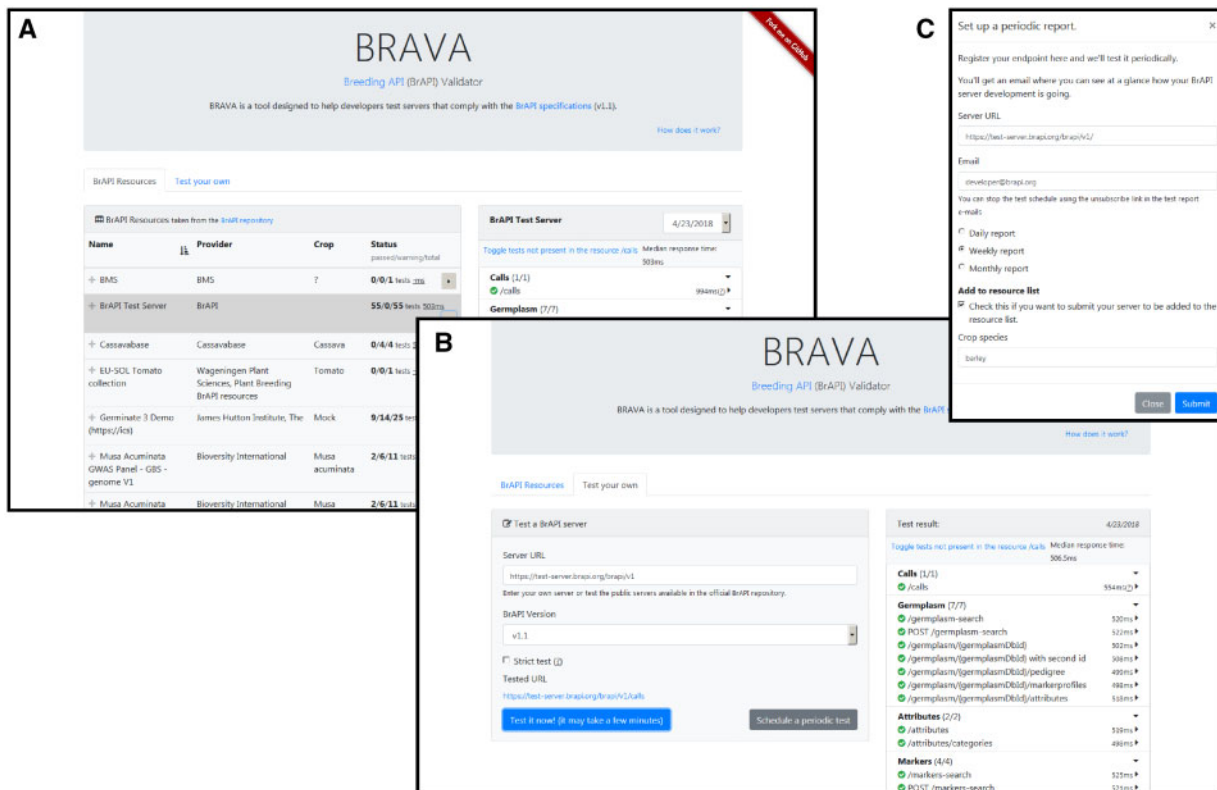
A

Fork me on GitHub

BRAVA

Breeding API (BrAPI) Validator

BRAVA is a tool designed to help developers test servers that comply with the BrAPI specifications (v1.1).

How does it work?

BrAPI Resources | Test your own

BrAPI Resources taken from the BrAPI repository

| Name | Provider | Crop | Status passed/warning/total |
|---|---|---|---|
| + BMS | BMS | ? | 0/0/1 tests |
| + BrAPI Test Server | BrAPI | | 55/0/55 tests 503ms |
| + Cassavabase | Cassavabase | Cassava | 0/4/4 tests |
| + EU-SOL Tomato collection | Wageningen Plant Sciences, Plant Breeding BrAPI resources | Tomato | 0/0/1 tests |
| + Germinate 3 Demo (https://ics) | James Hutton Institute, The | Mock | 9/14/25 tests |
| + Musa Acuminata GWAS Panel - GBS - genome V1 | Bioversity International | Musa acuminata | 2/6/11 tests |
| + Musa Acuminata | Bioversity International | Musa | 2/6/11 tests |

BrAPI Test Server 4/23/2018

Toggle tests not present in the resource /calls Median response time: 503ms

Calls (1/1)
/calls 994ms

Germplasm (7/7)

B

BRAVA

Breeding API (BrAPI) Validator

BRAVA is a tool designed to help developers test servers that comply with the BrAPI

How does it work?

BrAPI Resources | Test your own

Test a BrAPI server

Server URL

https://test-server.brapi.org/brapi/v1

Enter your own server or test the public servers available in the official BrAPI repository.

BrAPI Version

v1.1

Strict test (?)

Tested URL

https://test-server.brapi.org/brapi/v1/calls

Test it now! (it may take a few minutes)

Schedule a periodic test

Test result: 4/23/2018

Toggle tests not present in the resource /calls Median response time: 506.5ms

Calls (1/1)
/calls 954ms

Germplasm (7/7)
/germplasm-search 520ms
POST /germplasm-search 522ms
/germplasm/{germplasmDbId} 502ms
/germplasm/{germplasmDbId} with second id 506ms
/germplasm/{germplasmDbId}/pedigree 499ms
/germplasm/{germplasmDbId}/markerprofiles 498ms
/germplasm/{germplasmDbId}/attributes 518ms

Attributes (2/2)
/attributes 519ms
/attributes/categories 496ms

Markers (4/4)
/markers-search 525ms
POST /markers-search 521ms

C

Set up a periodic report. ×

Register your endpoint here and we'll test it periodically.

You'll get an email where you can see at a glance how your BrAPI server development is going.

Server URL

https://test-server.brapi.org/brapi/v1/

Email

developer@brapi.org

You can stop the test schedule using the unsubscribe link in the test report e-mails

Daily report
Weekly report
Monthly report

Add to resource list

Check this if you want to submit your server to be added to the resource list.

Crop species

barley

Close Submit